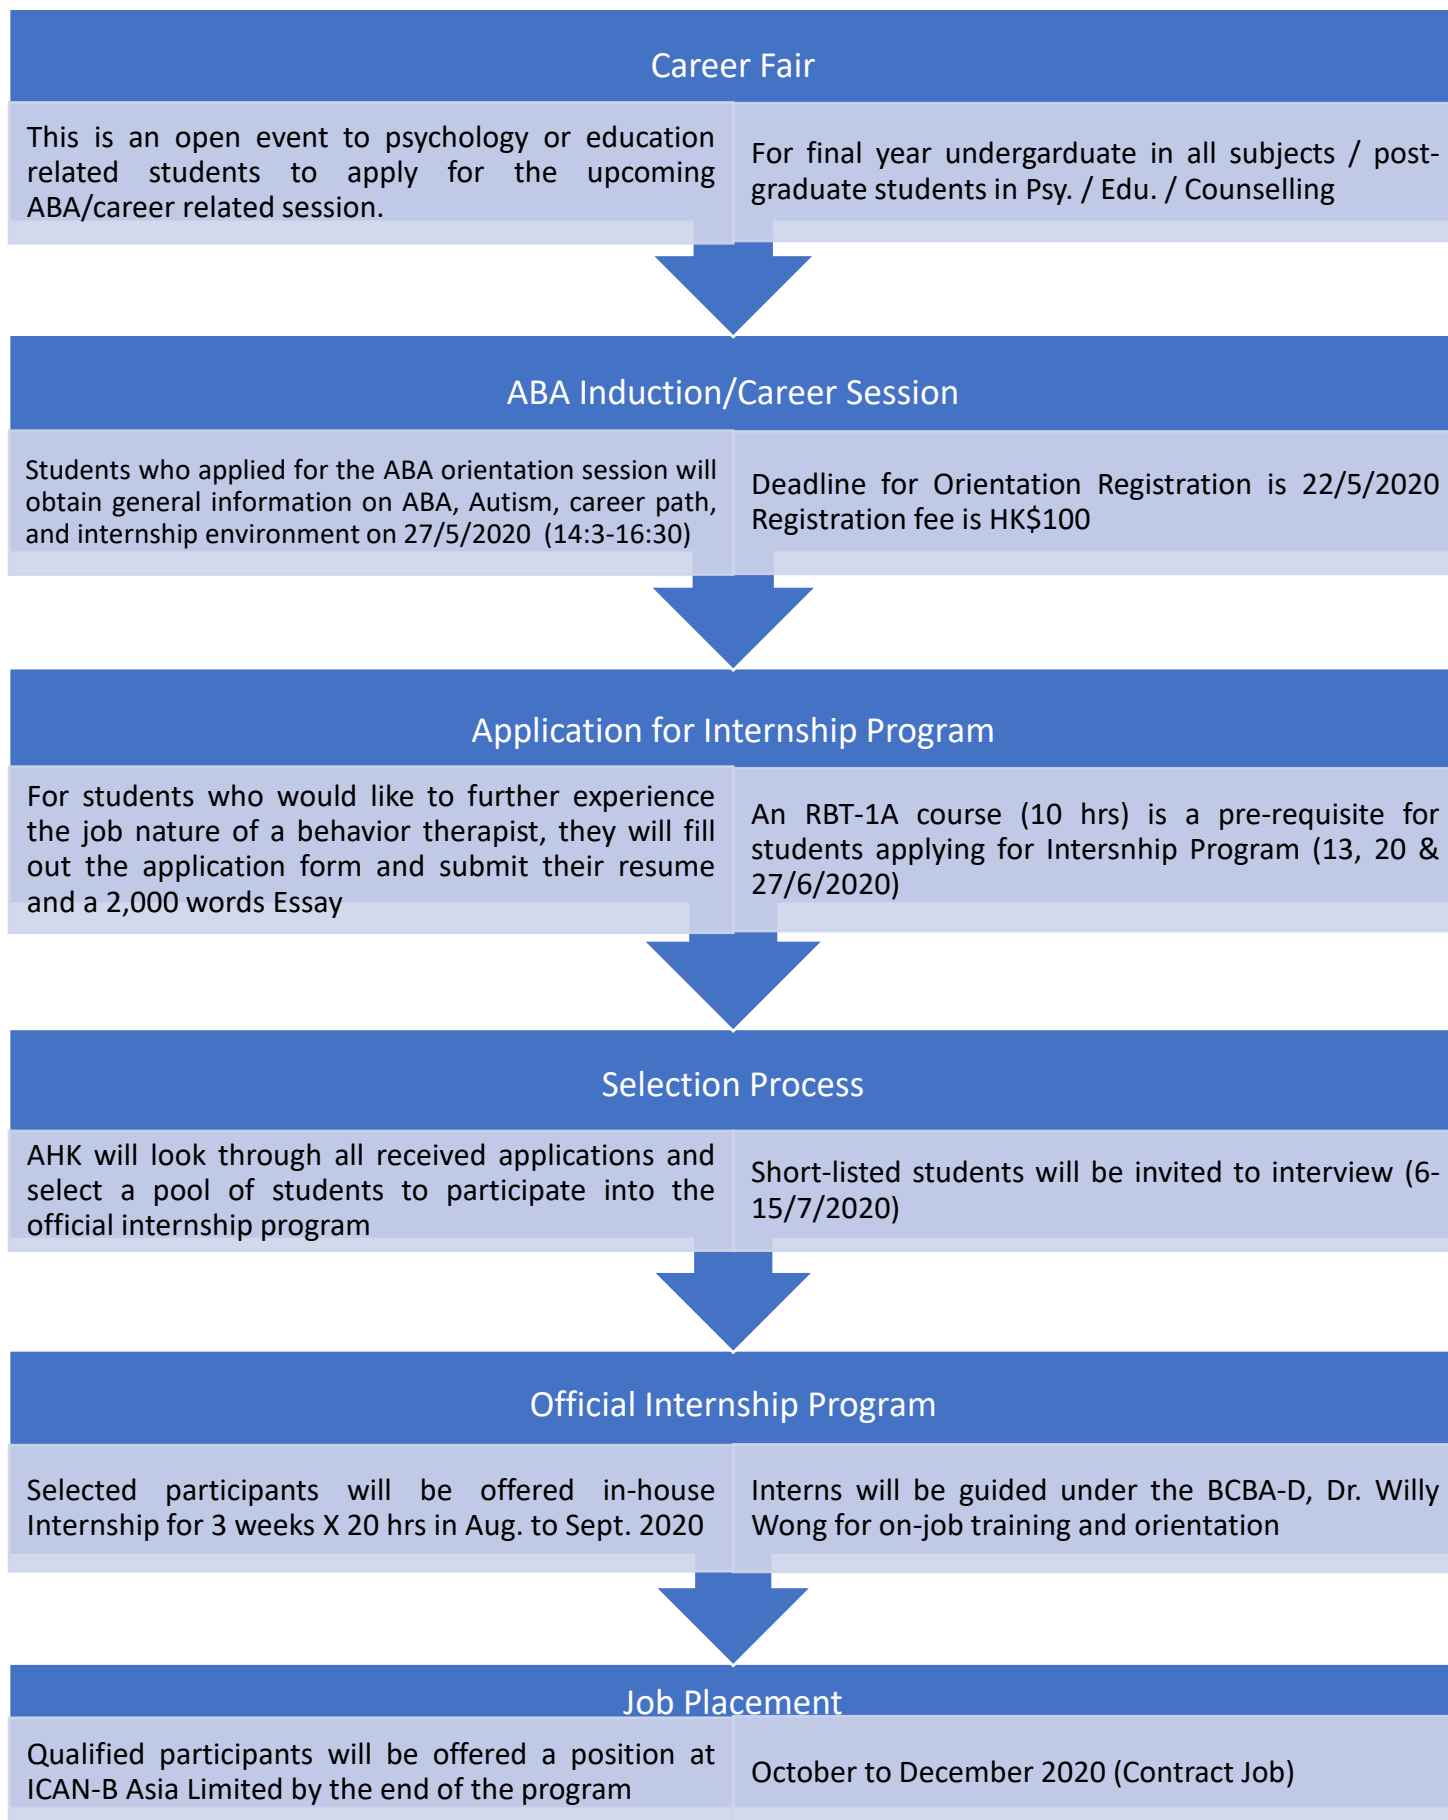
Career Fair

This is an open event to psychology or education related students to apply for the upcoming ABA/career related session.

For final year undergarduate in all subjects / post-graduate students in Psy. / Edu. / Counselling

ABA Induction/Career Session

Students who applied for the ABA orientation session will obtain general information on ABA, Autism, career path, and internship environment on 27/5/2020 (14:3-16:30)

Deadline for Orientation Registration is 22/5/2020 Registration fee is HK$100

Application for Internship Program

For students who would like to further experience the job nature of a behavior therapist, they will fill out the application form and submit their resume and a 2,000 words Essay

An RBT-1A course (10 hrs) is a pre-requisite for students applying for Intersnhip Program (13, 20 & 27/6/2020)

Selection Process

AHK will look through all received applications and select a pool of students to participate into the official internship program

Short-listed students will be invited to interview (6-15/7/2020)

Official Internship Program

Selected participants will be offered in-house Internship for 3 weeks X 20 hrs in Aug. to Sept. 2020

Interns will be guided under the BCBA-D, Dr. Willy Wong for on-job training and orientation

Job Placement

Qualified participants will be offered a position at ICAN-B Asia Limited by the end of the program

October to December 2020 (Contract Job)